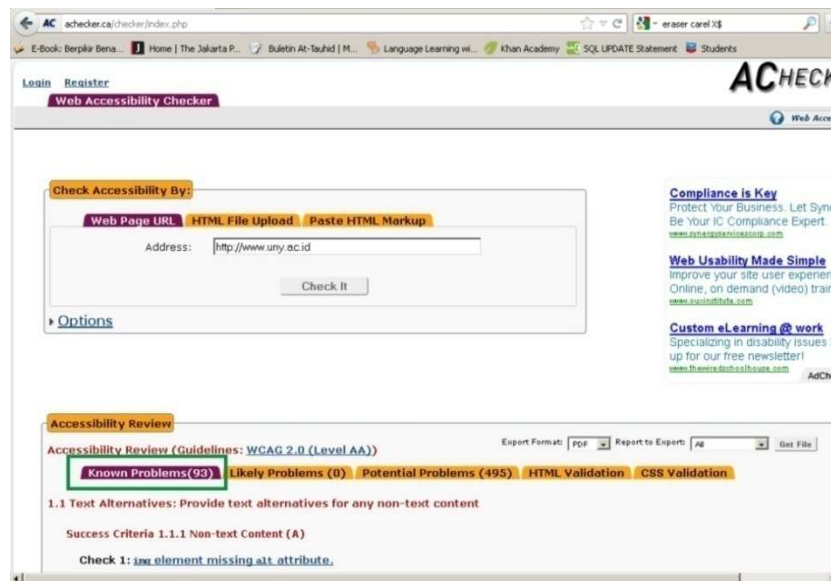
AC achecker.ca/checker/index.php

eraser carel X$

E-Book: Berpikir Bena... Home | The Jakarta P... Buletin At-Tauhid | M... Language Learning wi... Khan Academy SQL UPDATE Statement Students

Login Register

Web Accessibility Checker

ACHECK

Web Acc

Check Accessibility By:

Web Page URL HTML File Upload Paste HTML Markup

Address: http://www.uny.ac.id

Check It

Options

Compliance is Key
Protect Your Business. Let Sync Be Your IC Compliance Expert.
www.synergyservicescorp.com

Web Usability Made Simple
Improve your site user experien Online, on demand (video) trai
www.ouxinstitute.com

Custom eLearning @ work
Specializing in disability issues up for our free newsletter!
www.thewiredschoolhouse.com

AdCh

Accessibility Review

Accessibility Review (Guidelines: WCAG 2.0 (Level AA))

Export Format: PDF Report to Export: All Get File

Known Problems(93) Likely Problems (0) Potential Problems (495) HTML Validation CSS Validation

1.1 Text Alternatives: Provide text alternatives for any non-text content

Success Criteria 1.1.1 Non-text Content (A)

Check 1: img element missing alt attribute.